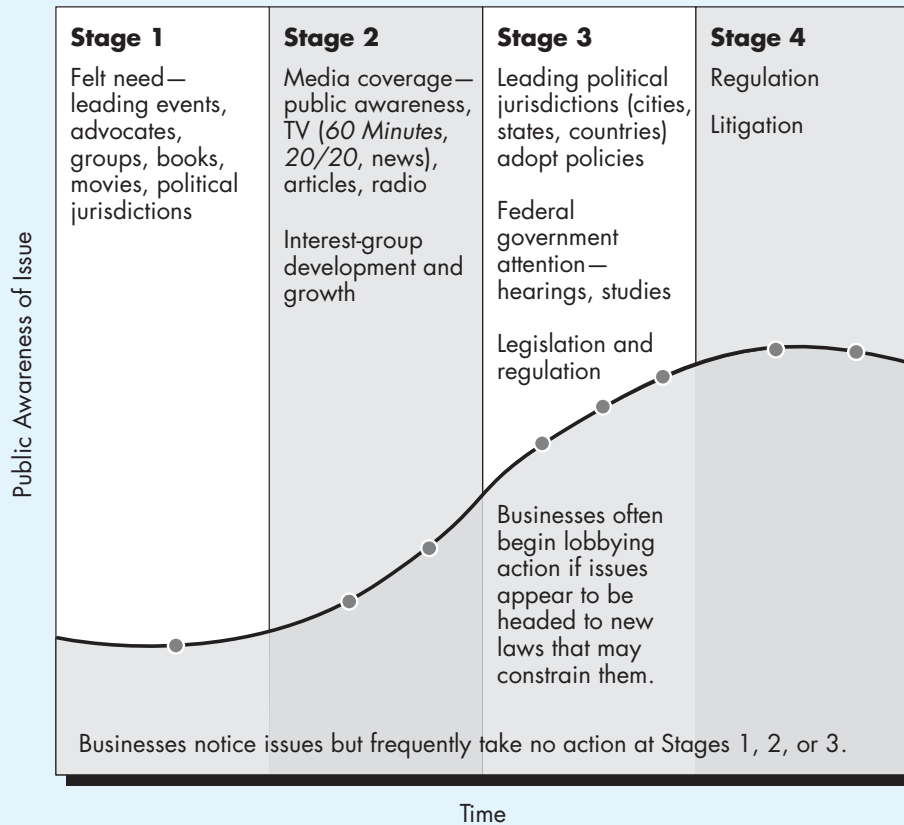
Public Awareness of Issue

Stage 1

Felt need—leading events, advocates, groups, books, movies, political jurisdictions

Stage 2

Media coverage—public awareness, TV (60 Minutes, 20/20, news), articles, radio

Interest-group development and growth

Stage 3

Leading political jurisdictions (cities, states, countries) adopt policies

Federal government attention—hearings, studies

Legislation and regulation

Businesses often begin lobbying action if issues appear to be headed to new laws that may constrain them.

Stage 4

Regulation

Litigation

Businesses notice issues but frequently take no action at Stages 1, 2, or 3.

Time